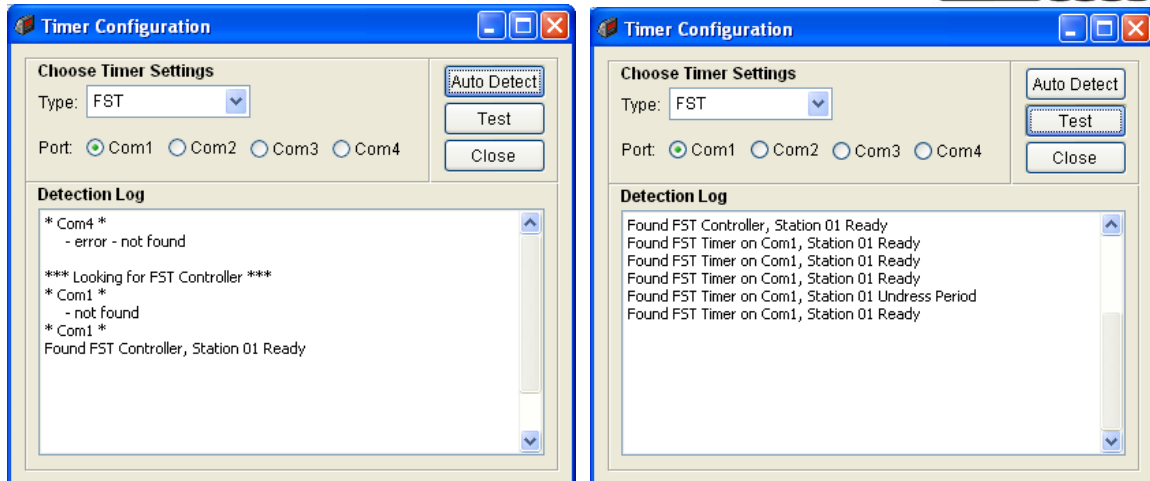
Timer Configuration

Choose Timer Settings

Type: FST

Port: Com1 Com2 Com3 Com4

Auto Detect

Test

Close

Detection Log

* Com4 *
- error - not found

*** Looking for FST Controller ***
* Com1 *
- not found
* Com1 *
Found FST Controller, Station 01 Ready

Timer Configuration

Choose Timer Settings

Type: FST

Port: Com1 Com2 Com3 Com4

Auto Detect

Test

Close

Detection Log

Found FST Controller, Station 01 Ready
Found FST Timer on Com1, Station 01 Ready
Found FST Timer on Com1, Station 01 Ready
Found FST Timer on Com1, Station 01 Ready
Found FST Timer on Com1, Station 01 Undress Period
Found FST Timer on Com1, Station 01 Ready